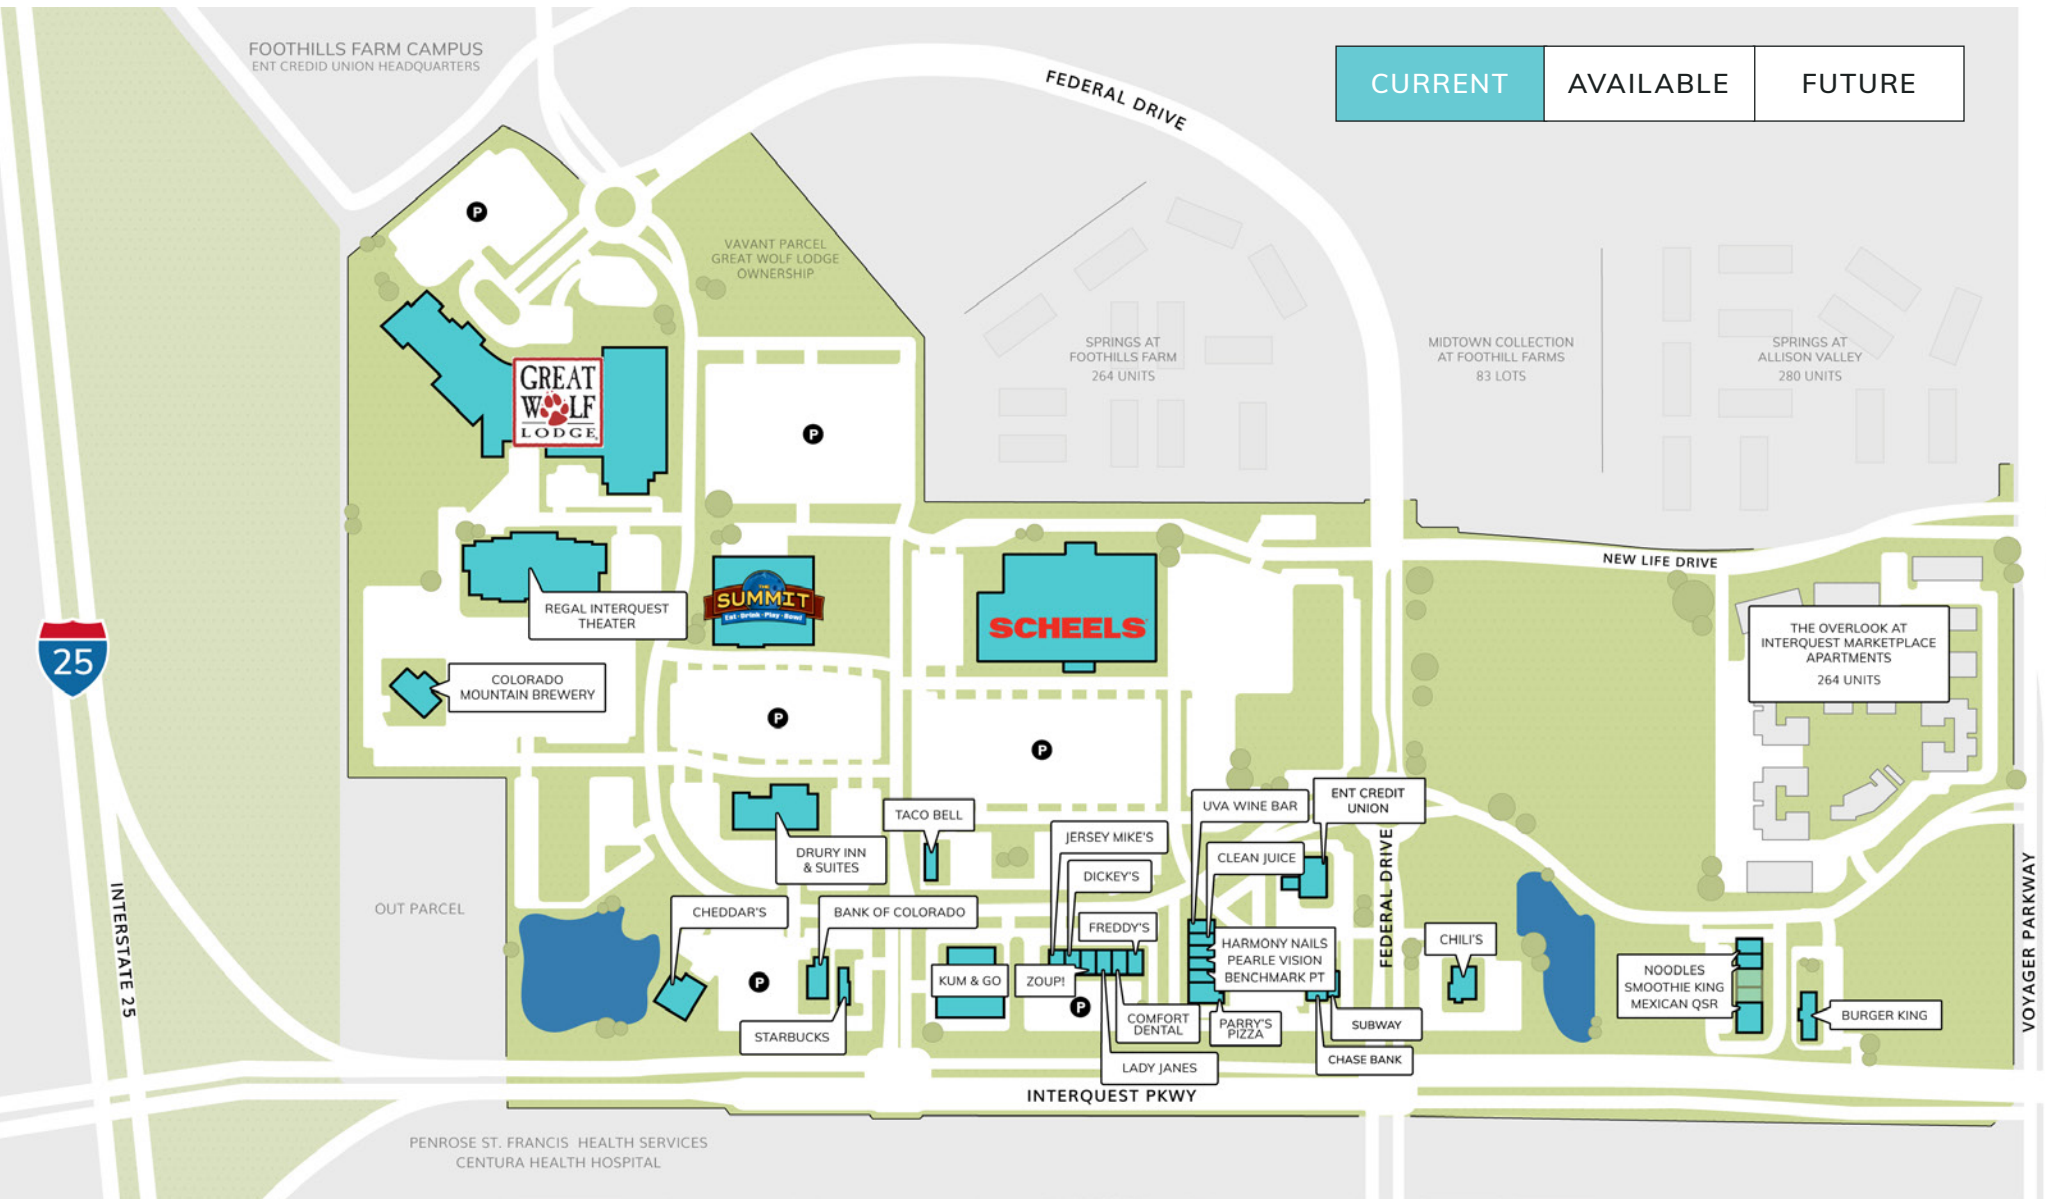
FOOTHILLS FARM CAMPUS
ENT CREDID UNION HEADQUARTERS

FEDERAL DRIVE

CURRENT | AVAILABLE | FUTURE

P

VAVANT PARCEL
GREAT WOLF LODGE
OWNERSHIP

SPRINGS AT
FOOTHILLS FARM
264 UNITS

MIDTOWN COLLECTION
AT FOOTHILL FARMS
83 LOTS

SPRINGS AT
ALLISON VALLEY
280 UNITS

GREAT WOLF LODGE

P

NEW LIFE DRIVE

REGAL INTERQUEST THEATER

THE SUMMIT
Eat · Drink · Play · Bowl

SCHEELS

THE OVERLOOK AT
INTERQUEST MARKETPLACE
APARTMENTS
264 UNITS

25

COLORADO
MOUNTAIN BREWERY

P

P

TACO BELL

UVA WINE BAR

ENT CREDIT
UNION

JERSEY MIKE'S

DRURY INN
& SUITES

CLEAN JUICE

DICKEY'S

FEDERAL DRIVE

OUT PARCEL

CHEDDAR'S

BANK OF COLORADO

FREDDY'S

HARMONY NAILS
PEARLE VISION
BENCHMARK PT

CHILI'S

INTERSTATE 25

P

KUM & GO

ZOUP!

P

NOODLES
SMOOTHIE KING
MEXICAN QSR

VOYAGER PARKWAY

BURGER KING

COMFORT
DENTAL

PARRY'S
PIZZA

SUBWAY

STARBUCKS

CHASE BANK

LADY JANES

INTERQUEST PKWY

PENROSE ST. FRANCIS HEALTH SERVICES
CENTURA HEALTH HOSPITAL